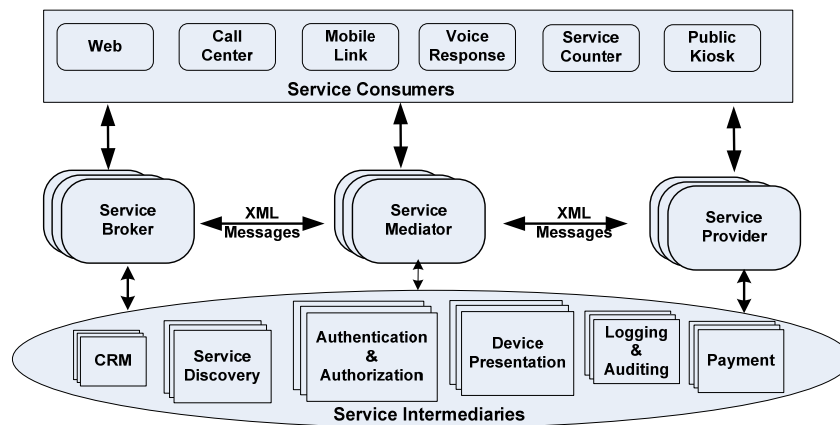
Web

Call Center

Mobile Link

Voice Response

Service Counter

Public Kiosk

Service Consumers

Service Broker

XML Messages

Service Mediator

XML Messages

Service Provider

CRM

Service Discovery

Authentication & Authorization

Device Presentation

Logging & Auditing

Payment

Service Intermediaries